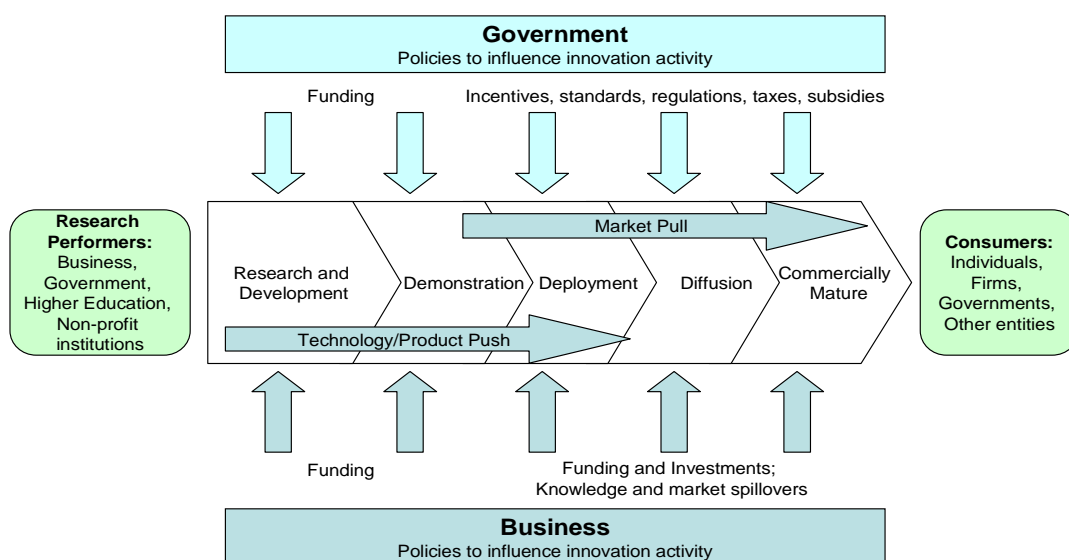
Government
Policies to influence innovation activity

Funding

Incentives, standards, regulations, taxes, subsidies

Research Performers:
Business, Government, Higher Education, Non-profit institutions

Market Pull

Research and Development

Demonstration

Deployment

Diffusion

Commercially Mature

Technology/Product Push

Consumers:
Individuals, Firms, Governments, Other entities

Funding

Funding and Investments; Knowledge and market spillovers

Business
Policies to influence innovation activity